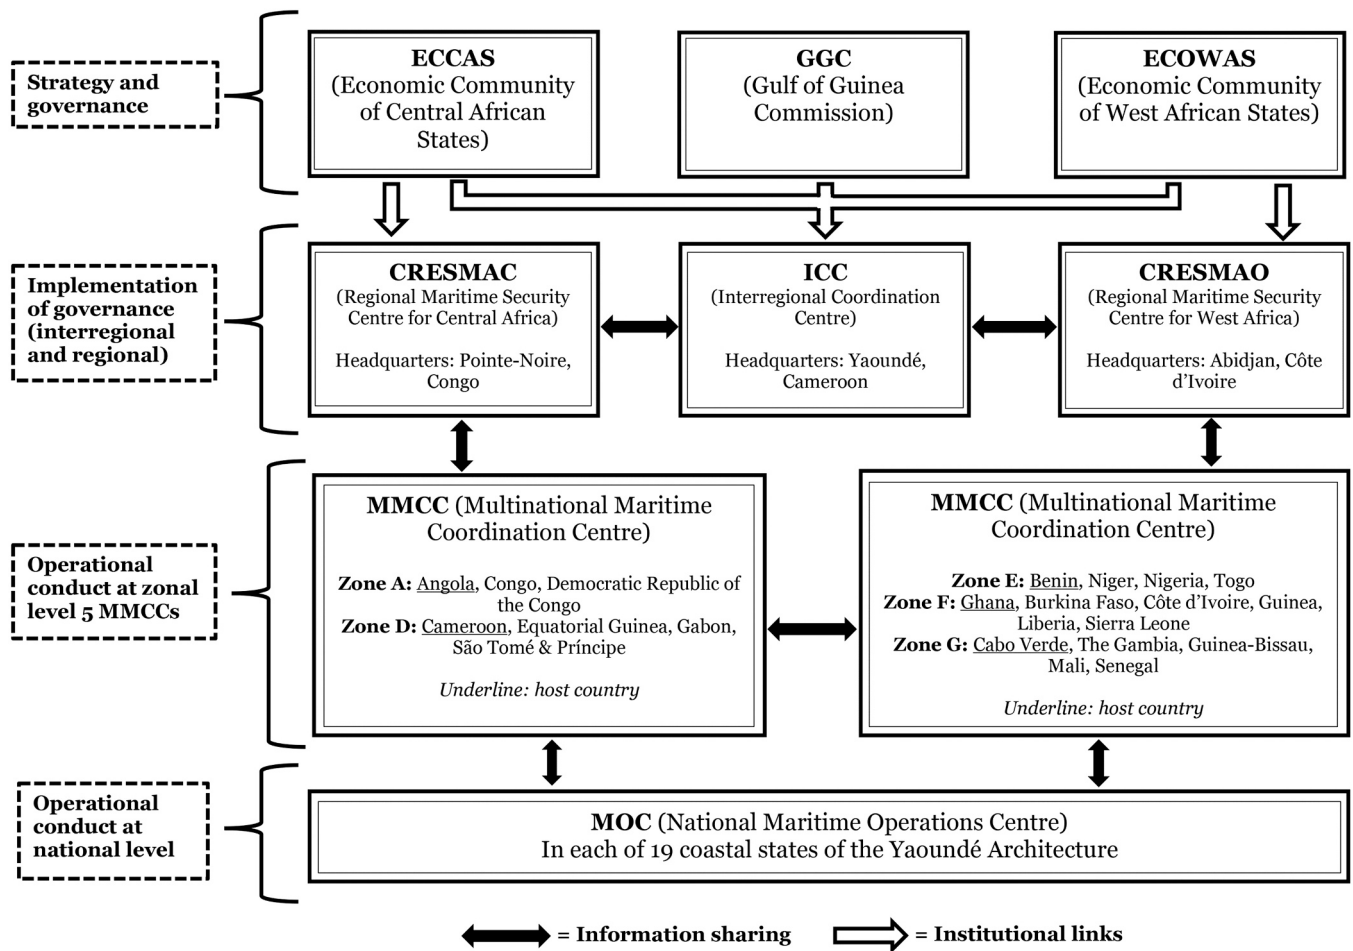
Strategy and governance

ECCAS
(Economic Community of Central African States)

GGC
(Gulf of Guinea Commission)

ECOWAS
(Economic Community of West African States)

Implementation of governance (interregional and regional)

CRESMAC
(Regional Maritime Security Centre for Central Africa)

Headquarters: Pointe-Noire, Congo

ICC
(Interregional Coordination Centre)

Headquarters: Yaoundé, Cameroon

CRESMAO
(Regional Maritime Security Centre for West Africa)

Headquarters: Abidjan, Côte d'Ivoire

Operational conduct at zonal level 5 MMCCs

MMCC (Multinational Maritime Coordination Centre)

Zone A: Angola, Congo, Democratic Republic of the Congo
Zone D: Cameroon, Equatorial Guinea, Gabon, São Tomé & Príncipe

Underline: host country

MMCC (Multinational Maritime Coordination Centre)

Zone E: Benin, Niger, Nigeria, Togo
Zone F: Ghana, Burkina Faso, Côte d'Ivoire, Guinea, Liberia, Sierra Leone
Zone G: Cabo Verde, The Gambia, Guinea-Bissau, Mali, Senegal

Underline: host country

Operational conduct at national level

MOC (National Maritime Operations Centre)
In each of 19 coastal states of the Yaoundé Architecture

= Information sharing = Institutional links